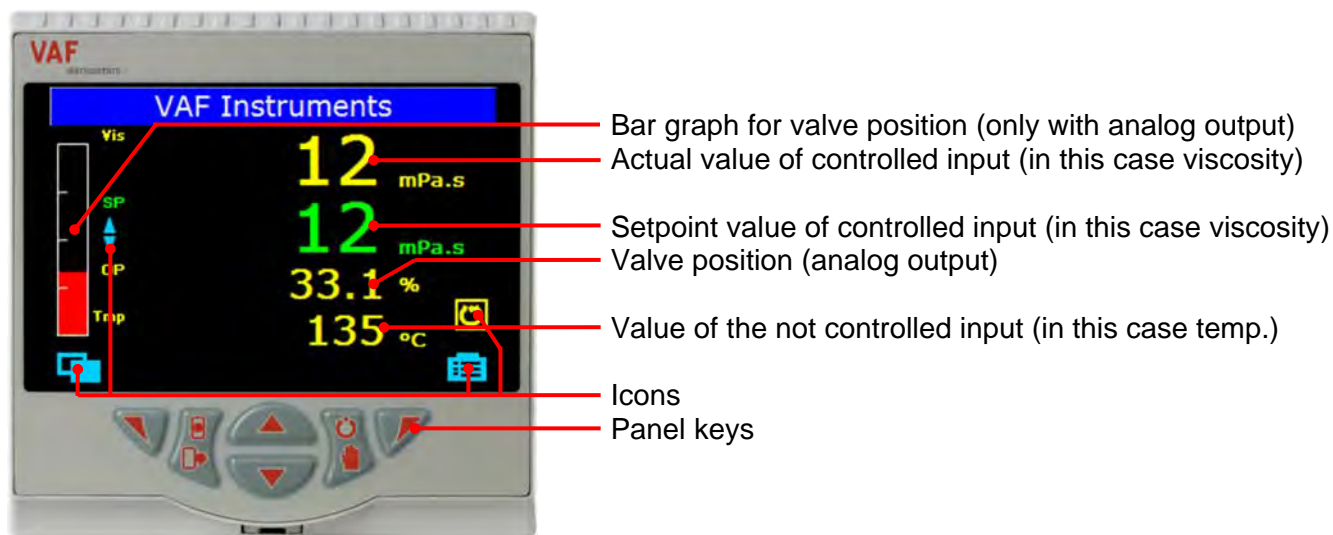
VAF
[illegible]

VAF Instruments

Vis
SP
OP
Tmp

12 mPa.s
12 mPa.s
33.1 %
135 °C

Bar graph for valve position (only with analog output)
Actual value of controlled input (in this case viscosity)
Setpoint value of controlled input (in this case viscosity)
Valve position (analog output)
Value of the not controlled input (in this case temp.)
Icons
Panel keys